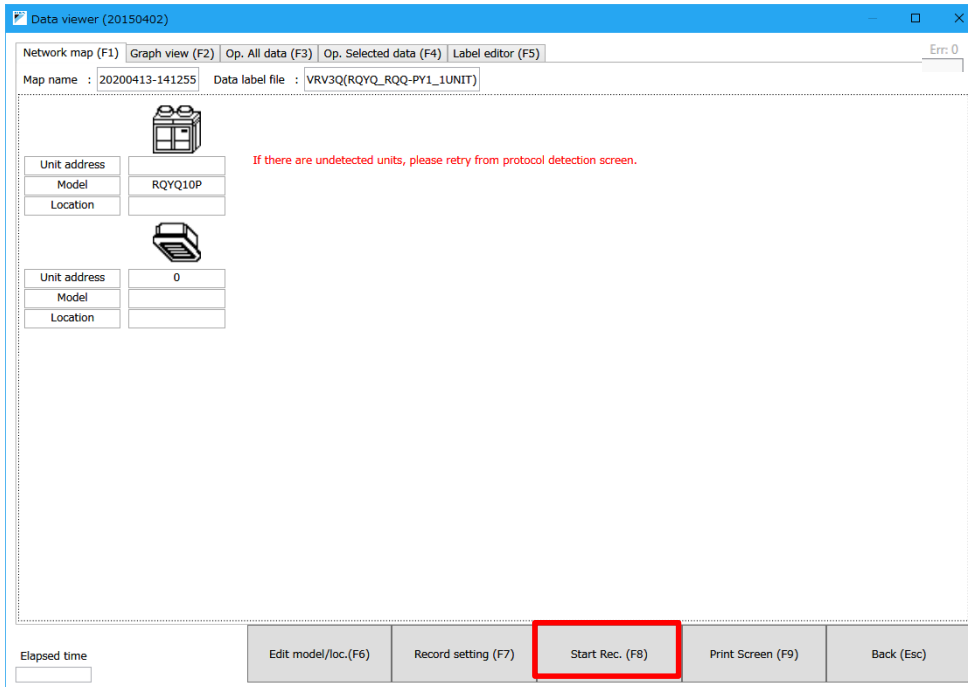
Data viewer (20150402)

Network map (F1) | Graph view (F2) | Op. All data (F3) | Op. Selected data (F4) | Label editor (F5)

Err: 0

Map name : 20200413-141255 Data label file : VRV3Q(RQYQ_RQQ-PY1_1UNIT)

| Unit address | |
|---|---|
| Model | RQYQ10P |
| Location | |

If there are undetected units, please retry from protocol detection screen.

| Unit address | 0 |
|---|---|
| Model | |
| Location | |

Elapsed time

Edit model/loc.(F6) | Record setting (F7) | Start Rec. (F8) | Print Screen (F9) | Back (Esc)